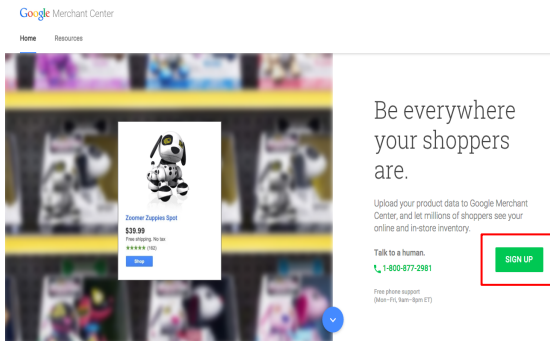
Google Merchant Center

Home Resources

Zoomer Zuppies Spot
$39.99
Free shipping, No tax
★★★★★ (162)
Shop

Be everywhere your shoppers are.

Upload your product data to Google Merchant Center, and let millions of shoppers see your online and in-store inventory.

Talk to a human.
1-800-877-2981

SIGN UP

Free phone support
(Mon–Fri, 9am–8pm ET)